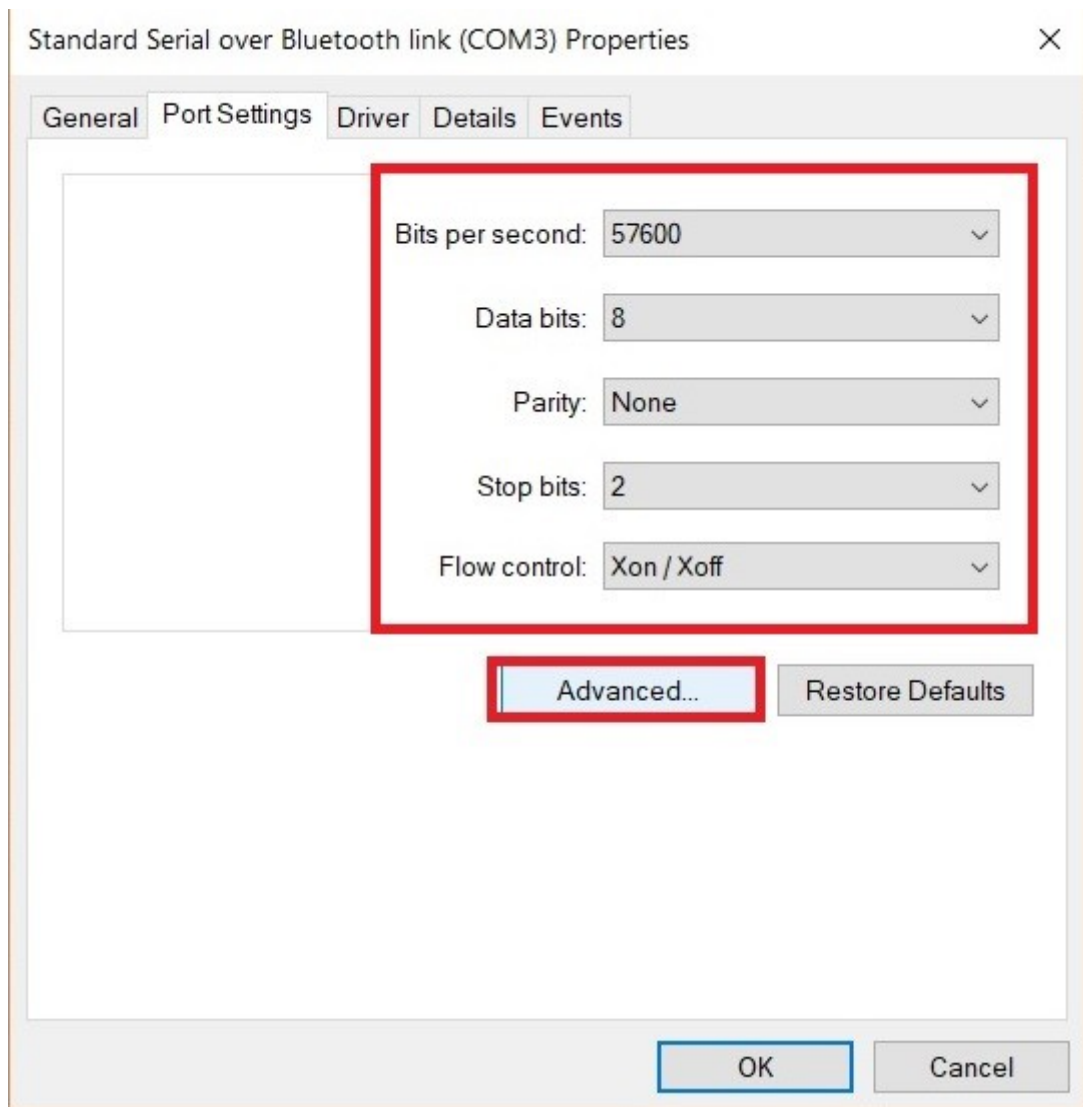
Standard Serial over Bluetooth link (COM3) Properties

×

General | Port Settings | Driver | Details | Events

Bits per second: 57600

Data bits: 8

Parity: None

Stop bits: 2

Flow control: Xon / Xoff

Advanced...

Restore Defaults

OK

Cancel